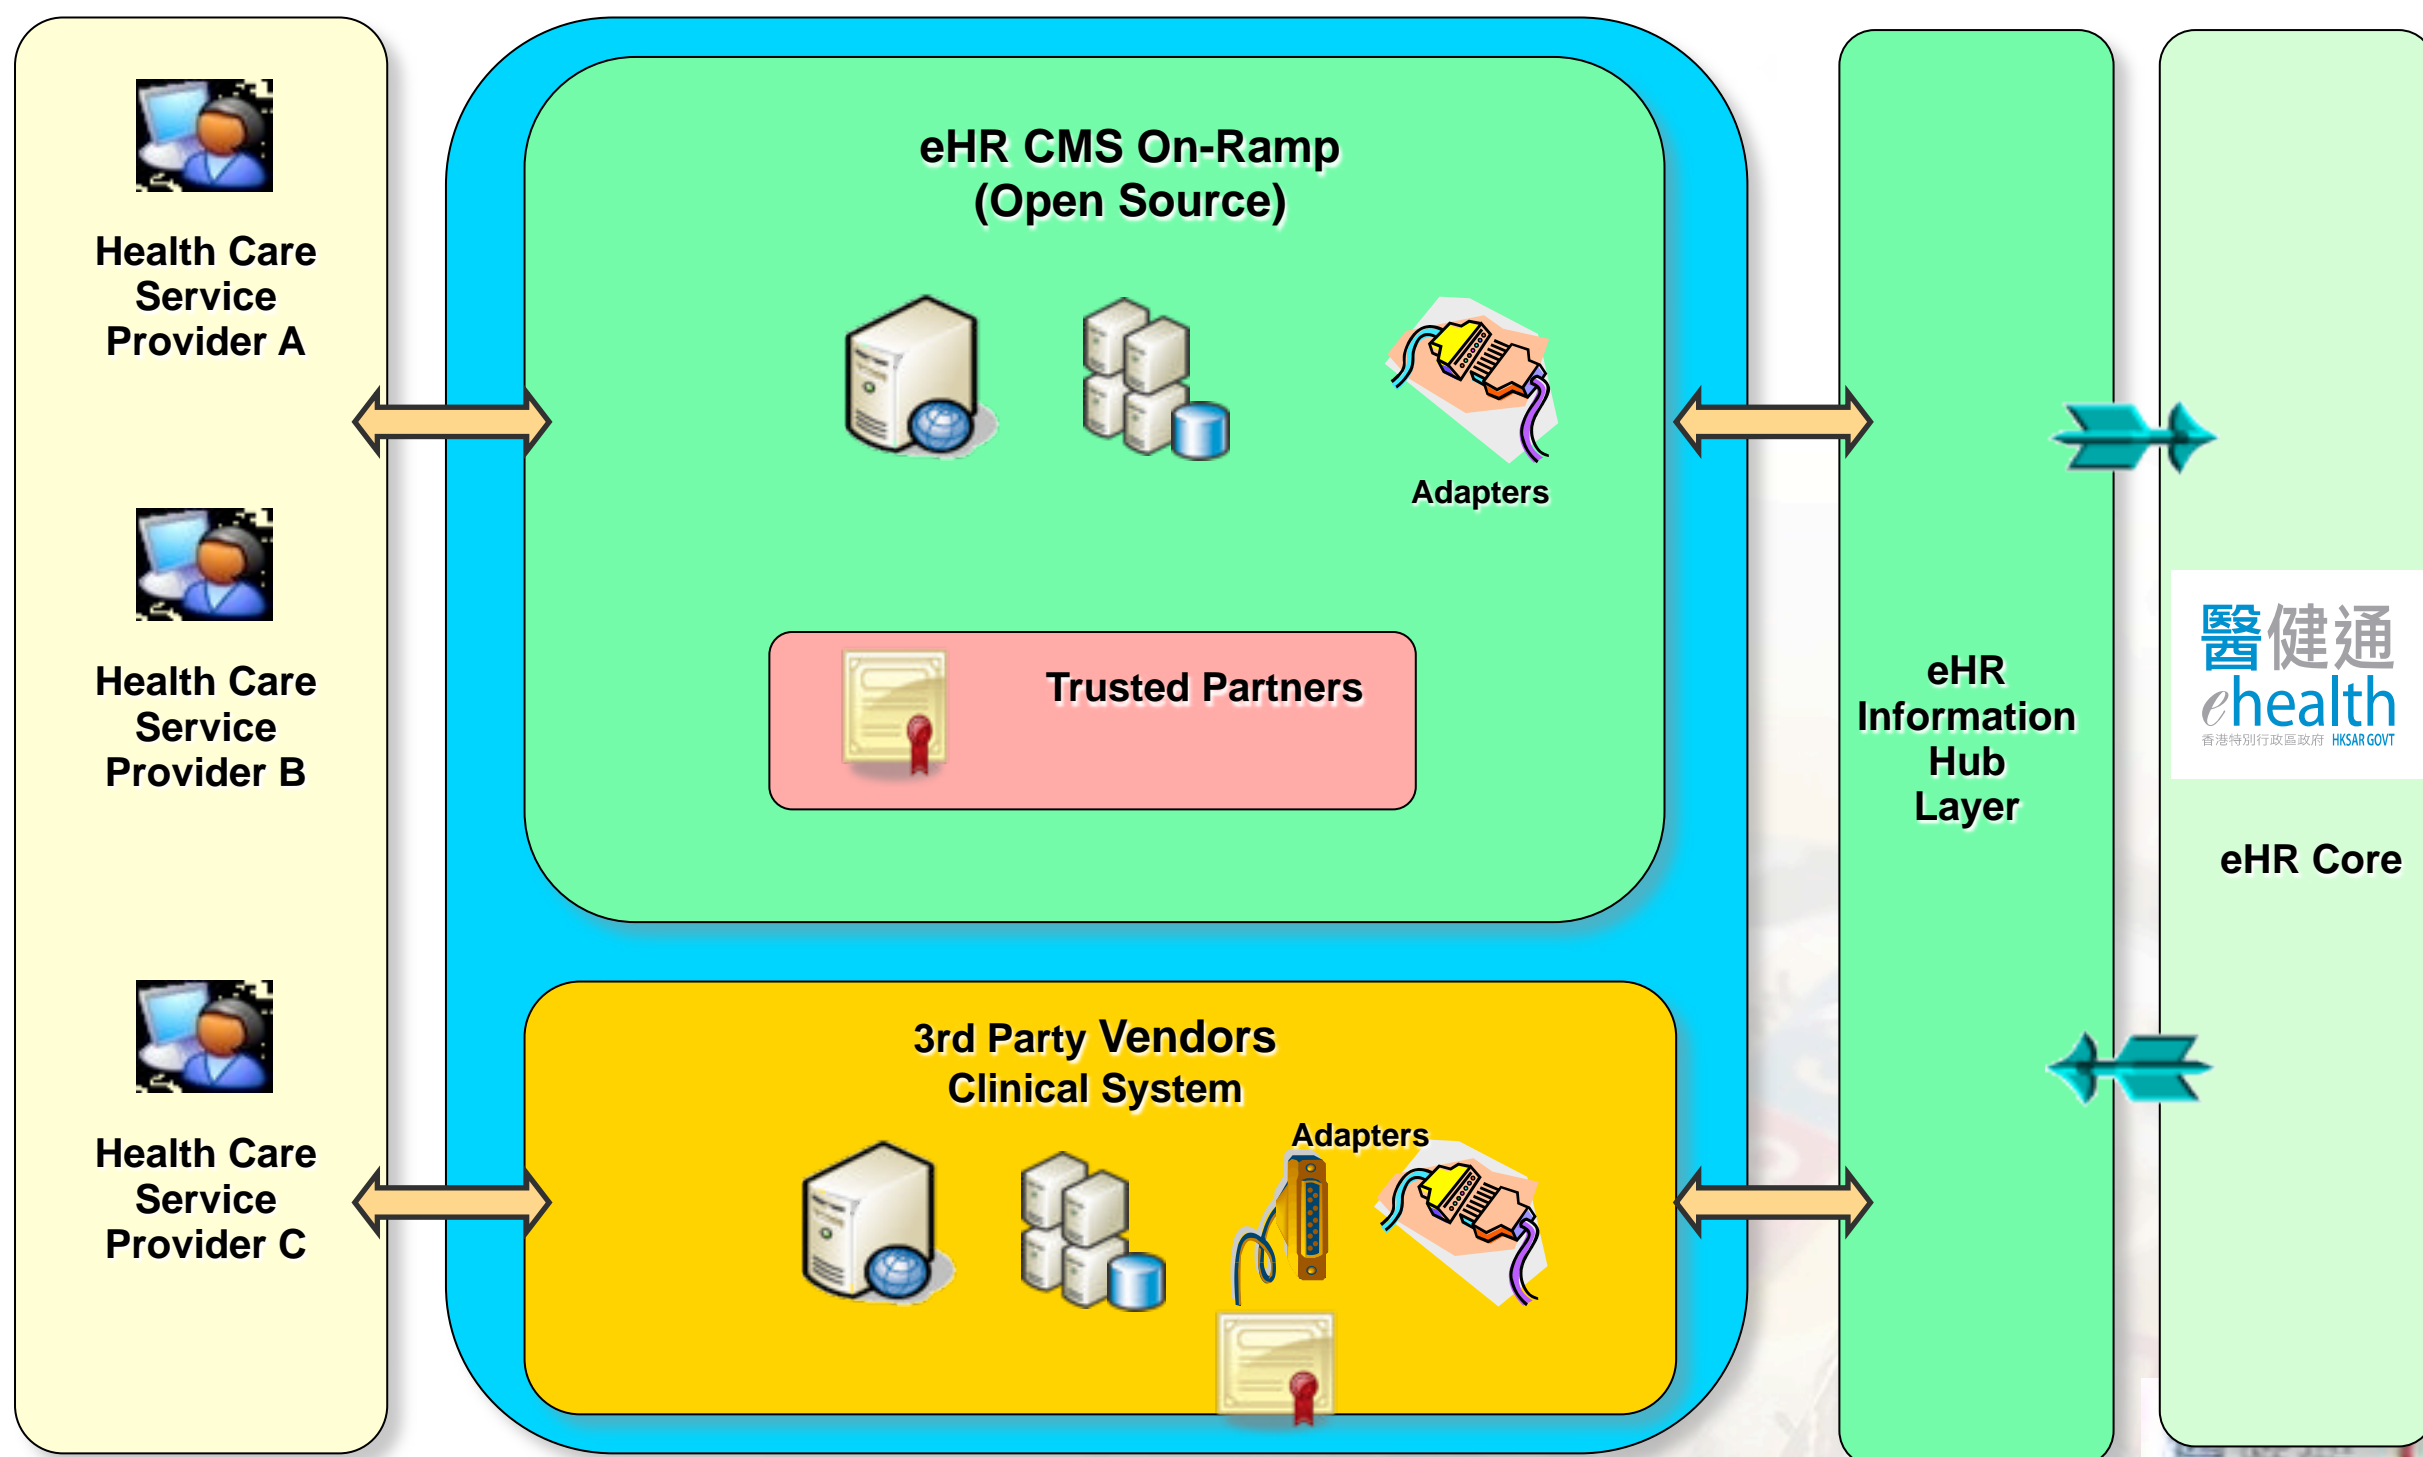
Health Care Service Provider A

Health Care Service Provider B

Health Care Service Provider C

eHR CMS On-Ramp (Open Source)

Adapters

Trusted Partners

3rd Party Vendors Clinical System

Adapters

eHR Information Hub Layer

醫健通
ehealth
香港特別行政區政府 HKSAR GOVT

eHR Core